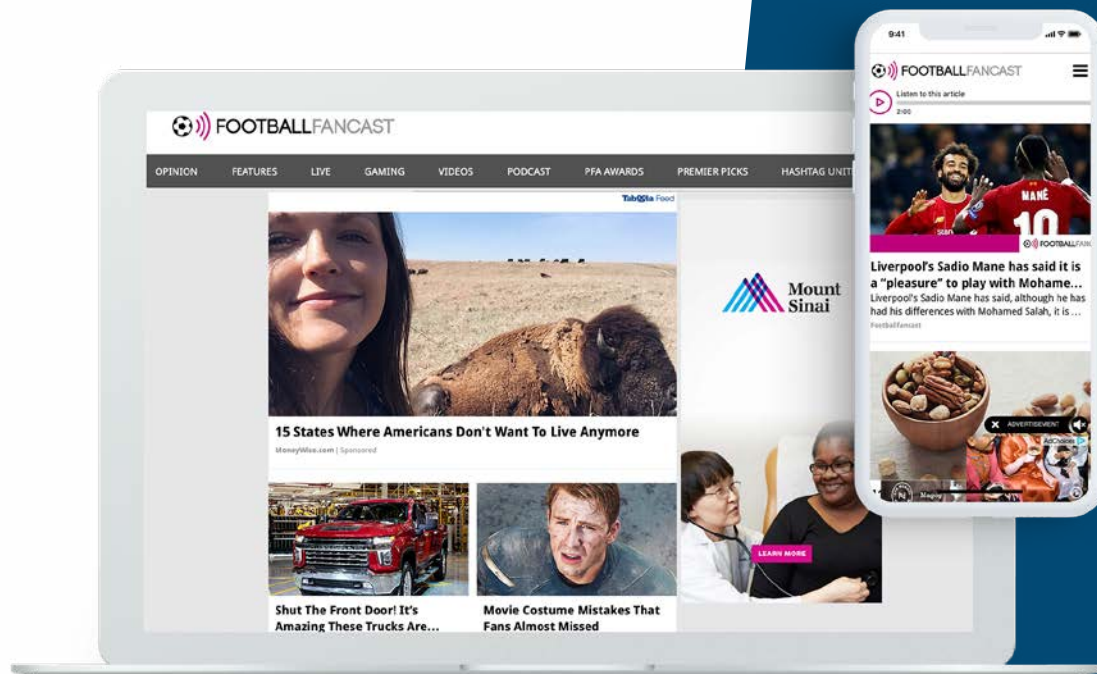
FOOTBALLFANCAST

OPINION FEATURES LIVE GAMING VIDEOS PODCAST PFA AWARDS PREMIER PICKS HASHTAG UNIT

Taboola Feed

15 States Where Americans Don't Want To Live Anymore

MoneyWise.com | Sponsored

Shut The Front Door! It's Amazing These Trucks Are...

Movie Costume Mistakes That Fans Almost Missed

Mount Sinai

LEARN MORE

9:41

FOOTBALLFANCAST

Listen to this article

2:00

MANE 10

FOOTBALLFAN

Liverpool's Sadio Mane has said it is a "pleasure" to play with Mohame...

Liverpool's Sadio Mane has said, although he has had his differences with Mohamed Salah, it is ...

Footballfancast

ADVERTISEMENT

AdChoices